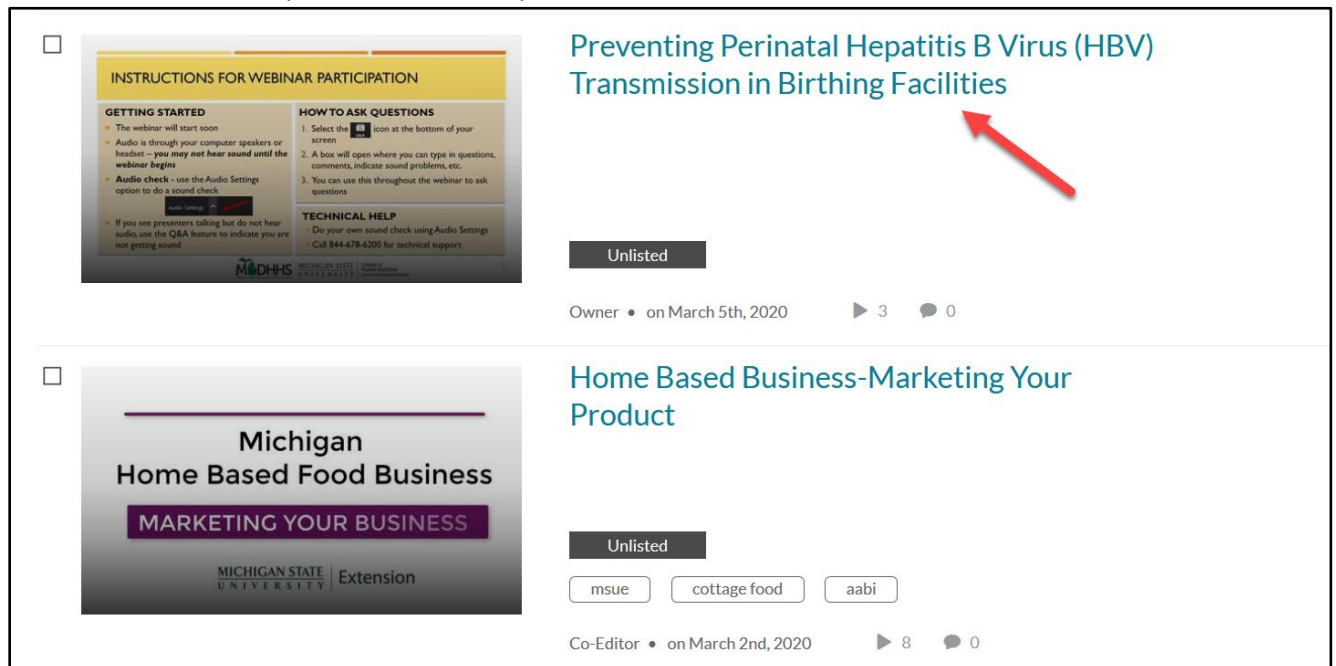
INSTRUCTIONS FOR WEBINAR PARTICIPATION

GETTING STARTED
- The webinar will start soon
- Audio is through your computer speakers or headset – you may not hear sound until the webinar begins
- Audio check - use the Audio Settings option to do a sound check
- If you see presenters talking but do not hear audio, use the Q&A feature to indicate you are not getting sound

HOW TO ASK QUESTIONS
1. Select the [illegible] icon at the bottom of your screen
2. A box will open where you can type in questions, comments, indicate sound problems, etc.
3. You can use this throughout the webinar to ask questions

TECHNICAL HELP
- Do your own sound check using Audio Settings
- Call 844-678-6200 for technical support

MDHHS MICHIGAN STATE UNIVERSITY

Preventing Perinatal Hepatitis B Virus (HBV) Transmission in Birthing Facilities

Unlisted

Owner • on March 5th, 2020 3 0

Michigan
Home Based Food Business
MARKETING YOUR BUSINESS
MICHIGAN STATE UNIVERSITY | Extension

Home Based Business-Marketing Your Product

Unlisted

msue cottage food aabi

Co-Editor • on March 2nd, 2020 8 0